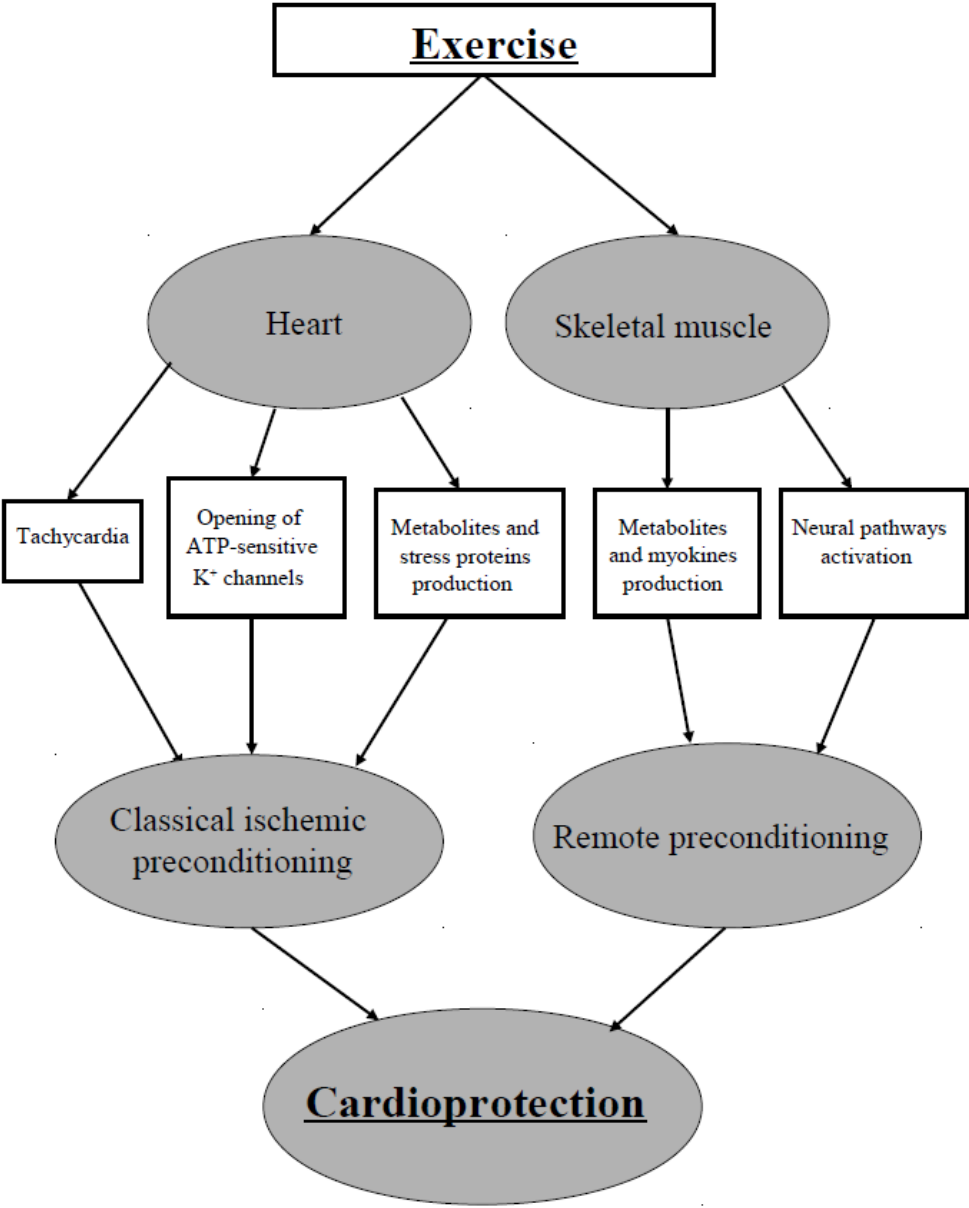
Exercise

Heart

Skeletal muscle

Tachycardia

Opening of ATP-sensitive $K^+$ channels

Metabolites and stress proteins production

Metabolites and myokines production

Neural pathways activation

Classical ischemic preconditioning

Remote preconditioning

Cardioprotection